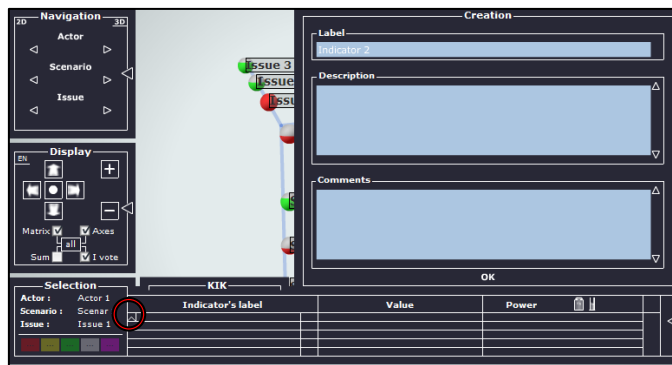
Navigation
2D
3D
Actor
Scenario
Issue

Display
EN
Matrix
Axes
all
Sum
I vote

Issue 3
Issue
Issu

Creation
Label
Indicator 2
Description
Comments
OK

Selection
Actor : Actor 1
Scenario : Scenar
Issue : Issue 1

KIK
| Indicator's label | Value | Power |
|---|---|---|